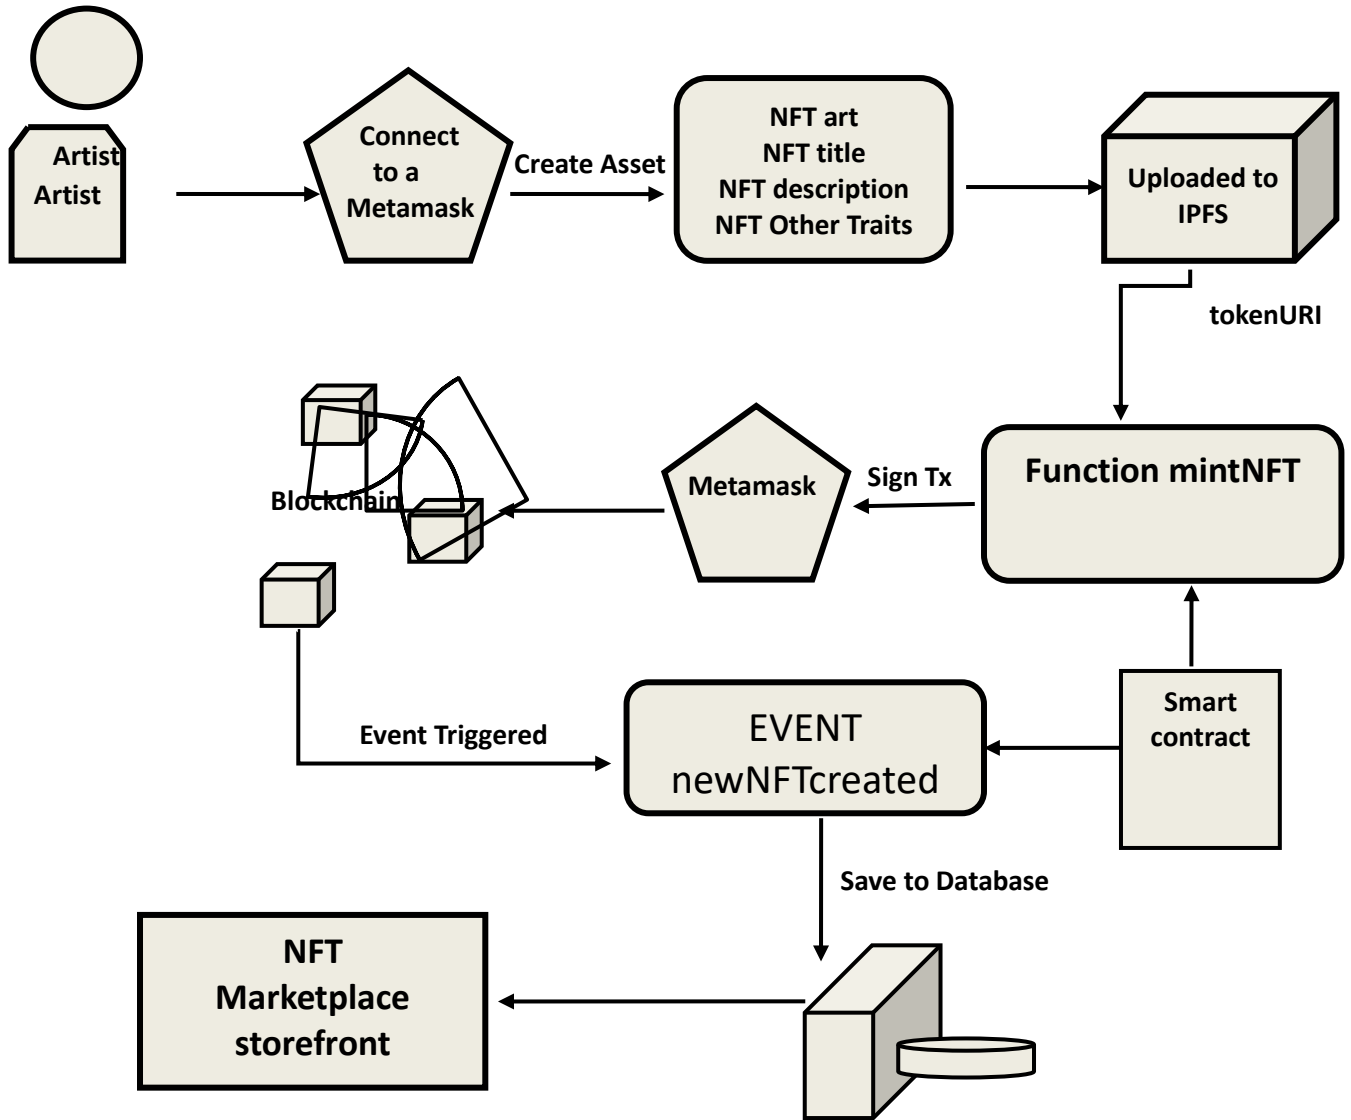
Artist
Artist

Connect to a Metamask

Create Asset

NFT art
NFT title
NFT description
NFT Other Traits

Uploaded to IPFS

tokenURI

Blockchain

Metamask

Sign Tx

Function mintNFT

Event Triggered

EVENT
newNFTcreated

Smart contract

Save to Database

NFT
Marketplace
storefront